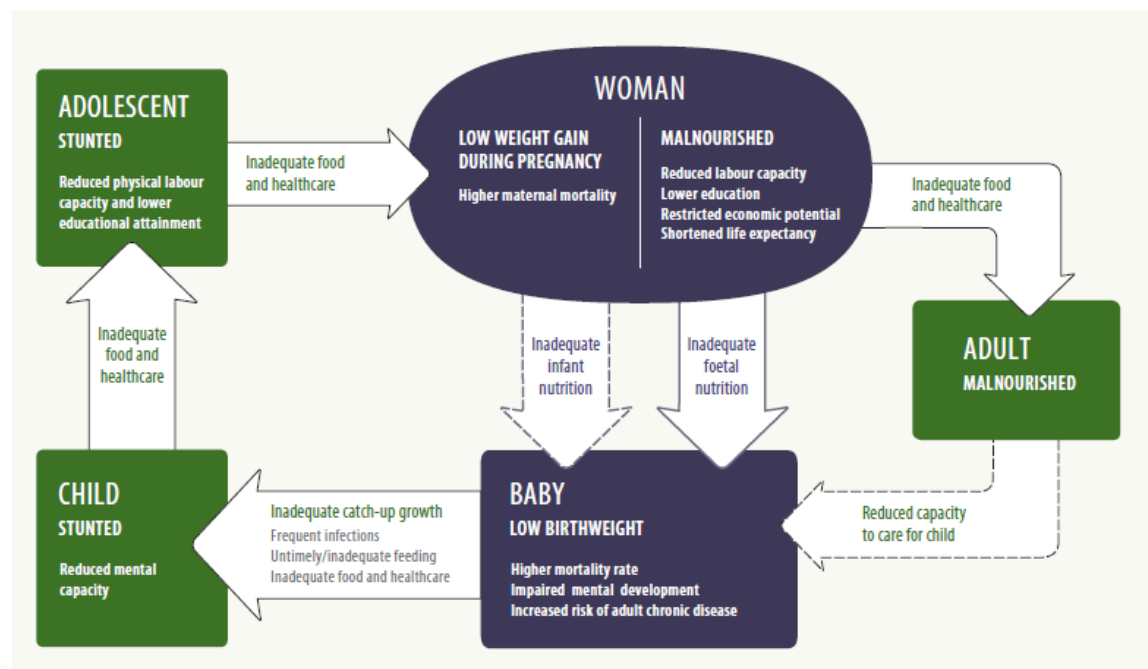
ADOLESCENT
STUNTED
Reduced physical labour capacity and lower educational attainment

Inadequate food and healthcare

WOMAN
LOW WEIGHT GAIN DURING PREGNANCY
Higher maternal mortality

MALNOURISHED
Reduced labour capacity
Lower education
Restricted economic potential
Shortened life expectancy

Inadequate food and healthcare

ADULT
MALNOURISHED

Inadequate food and healthcare

Inadequate infant nutrition

Inadequate foetal nutrition

CHILD
STUNTED
Reduced mental capacity

Inadequate catch-up growth
Frequent infections
Untimely/inadequate feeding
Inadequate food and healthcare

BABY
LOW BIRTHWEIGHT
Higher mortality rate
Impaired mental development
Increased risk of adult chronic disease

Reduced capacity to care for child